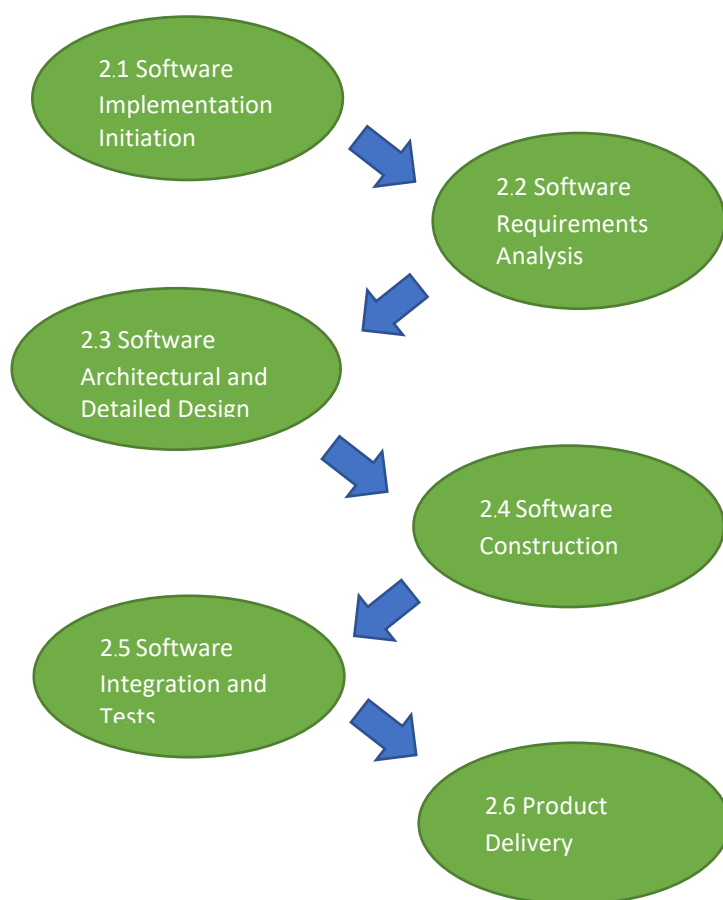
2.1 Software Implementation Initiation

2.2 Software Requirements Analysis

2.3 Software Architectural and Detailed Design

2.4 Software Construction

2.5 Software Integration and Tests

2.6 Product Delivery